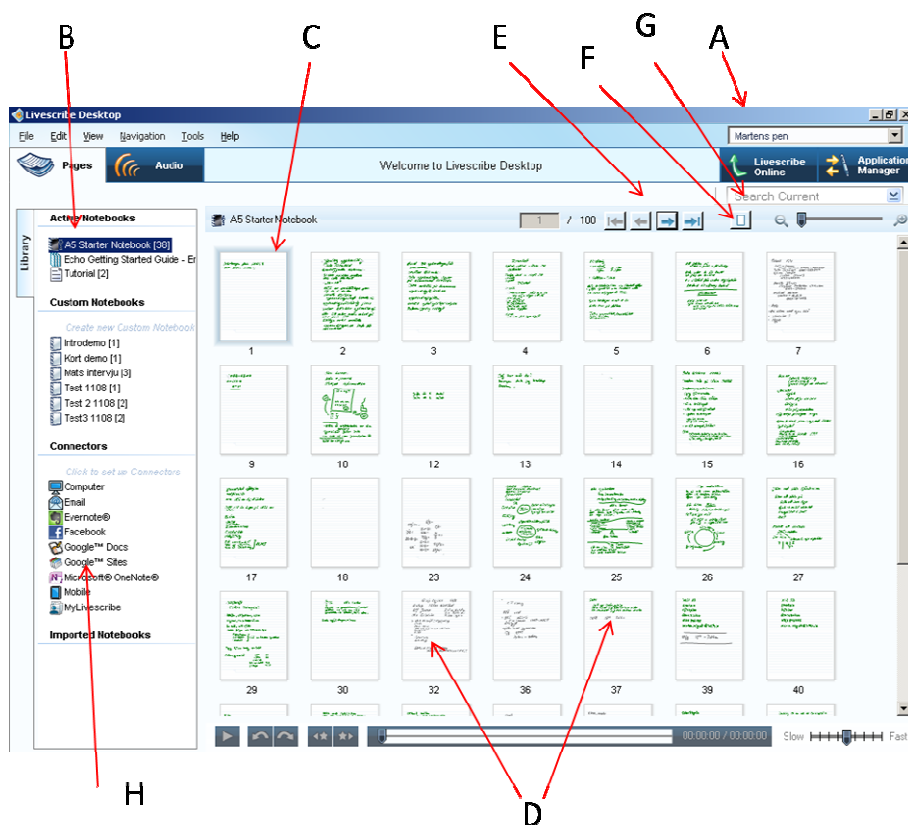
B
C
E
G
A
F

Livescribe Desktop

File Edit View Navigation Tools Help

Martens pen

Pages
Audio
Welcome to Livescribe Desktop
Livescribe Online
Application Manager

Search Current

Library

Active Notebooks
A5 Starter Notebook [38]
Echo Getting Started Guide - Er
Tutorial [2]

Custom Notebooks
Create new Custom Notebook
Introdemo [1]
Kort demo [1]
Mats intervju [3]
Test 1108 [1]
Test 2 1108 [2]
Test3 1108 [2]

Connectors
Click to set up Connectors
Computer
Email
Evernote®
Facebook
Google™ Docs
Google™ Sites
Microsoft® OneNote®
Mobile
MyLivescribe

Imported Notebooks

A5 Starter Notebook
1 / 100

1 2 3 4 5 6 7
9 10 12 13 14 15 16
17 18 23 24 25 26 27
29 30 32 36 37 39 40

00:00:00 / 00:00:00
Slow
Fast

H
D